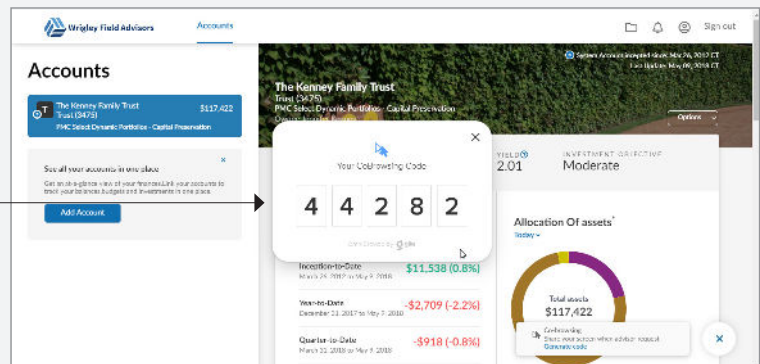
Wrigley Field Advisors

Accounts

Sign out

Accounts

T The Kenney Family Trust Trust (3475) $117,422
PMC Select Dynamic Portfolios - Capital Preservation

See all your accounts in one place

Get an at-a-glance view of your finances. Link your accounts to track your business budgets and investments in one place.

Add Account

System Account Inception Since May 26, 2017 CT
Last Update: May 09, 2018 CT

The Kenney Family Trust
Trust (3475)
PMC Select Dynamic Portfolios - Capital Preservation

Options

Your CoBrowsing Code

4 4 2 8 2

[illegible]

YIELD
2.01

INVESTMENT OBJECTIVE
Moderate

Allocation Of assets
Today

Inception-to-Date
March 26, 2017 to May 7, 2018
$11,538 (0.8%)

Year-to-Date
December 31, 2017 to May 7, 2018
-$2,709 (-2.2%)

Quarter-to-Date
March 31, 2018 to May 7, 2018
-$918 (-0.8%)

Total assets
$117,422

Cobrowsing
Share your screen when advisor request
Generate code